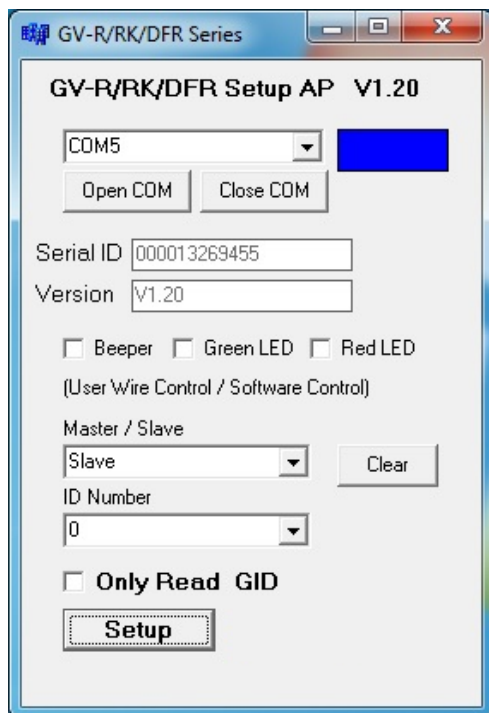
GV-R/RK/DFR Series

GV-R/RK/DFR Setup AP V1.20

COM5

Open COM Close COM

Serial ID 000013269455

Version V1.20

Beeper Green LED Red LED

(User Wire Control / Software Control)

Master / Slave

Slave

Clear

ID Number

0

Only Read GID

Setup